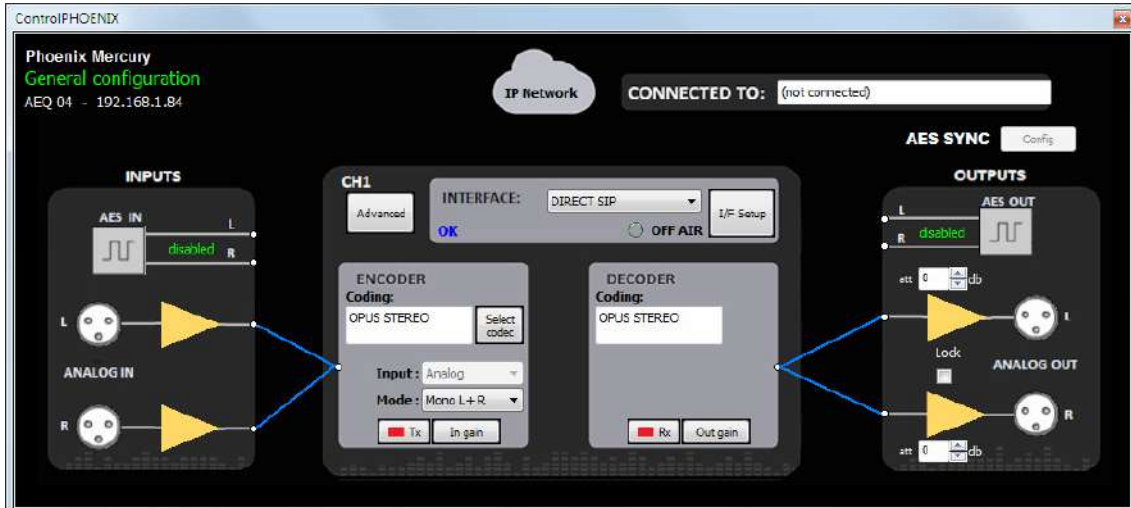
ControlPHOENIX

Phoenix Mercury
General configuration
AEQ 04 - 192.168.1.84

IP Network

CONNECTED TO: (not connected)

AES SYNC Config

INPUTS

AES IN
L
disabled
R

L

ANALOG IN

R

CH1
Advanced

INTERFACE: DIRECT SIP
OK
OFF AIR
I/F Setup

ENCODER
Coding:
OPUS STEREO
Select codec
Input : Analog
Mode : Mono L+R
Tx
In gain

DECODER
Coding:
OPUS STEREO
Rx
Out gain

OUTPUTS

L
AES OUT
R disabled

att 0 db

L

Lock

ANALOG OUT

R

att 0 db